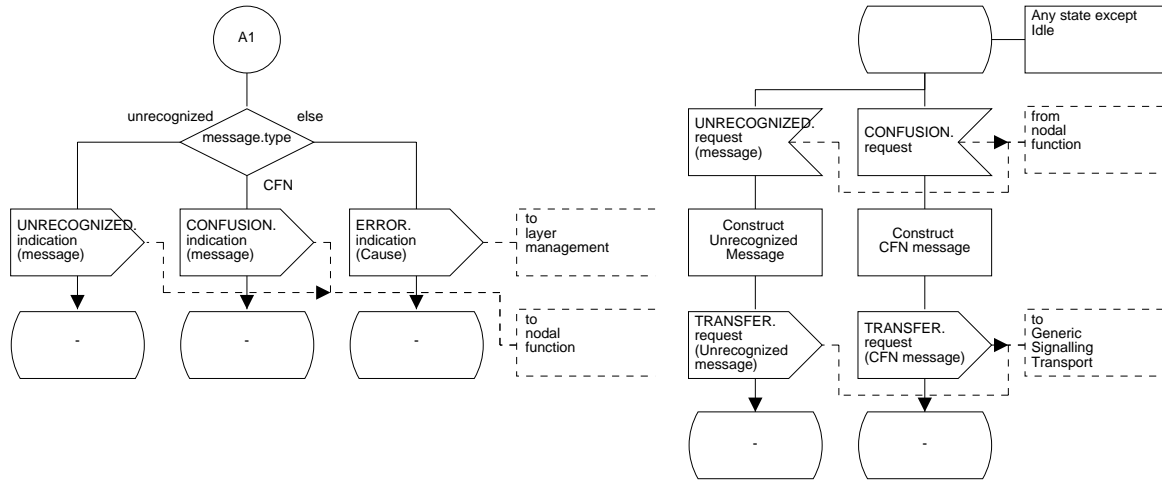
A1

unrecognized

else

message.type

CFN

UNRECOGNIZED. indication (message)

CONFUSION. indication (message)

ERROR. indication (Cause)

to layer management

to nodal function

-

-

-

Any state except Idle

UNRECOGNIZED. request (message)

CONFUSION. request

from nodal function

Construct Unrecognized Message

Construct CFN message

TRANSFER. request (Unrecognized message)

TRANSFER. request (CFN message)

to Generic Signalling Transport

-

-